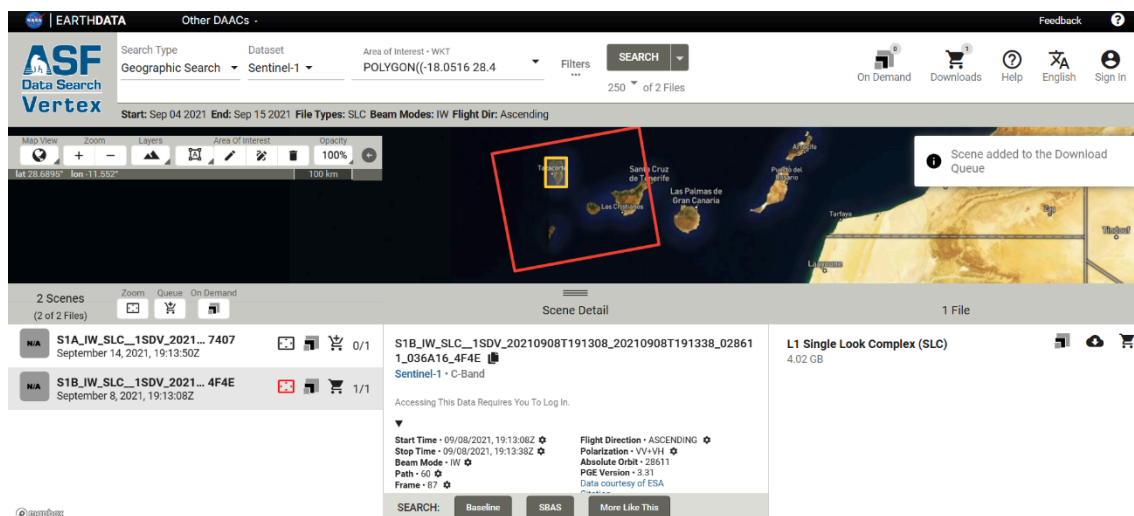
NASA | EARTHDATA Other DAACs ·

Feedback ?

ASF Data Search Vertex

Search Type
Geographic Search

Dataset
Sentinel-1

Area of Interest • WKT
POLYGON((-18.0516 28.4

Filters ···

SEARCH

250 of 2 Files

On Demand Downloads Help English Sign In

Start: Sep 04 2021 End: Sep 15 2021 File Types: SLC Beam Modes: IW Flight Dir: Ascending

Map View Zoom Layers Area Of Interest Opacity

100%

lat 28.6895° lon -11.552°

100 km

Santa Cruz de Tenerife

Las Palmas de Gran Canaria

Las Cristianos

Tarfaya

Scene added to the Download Queue

2 Scenes
(2 of 2 Files)

Zoom Queue On Demand

Scene Detail

1 File

S1A_IW_SLC__1SDV_2021... 7407
September 14, 2021, 19:13:50Z
0/1

S1B_IW_SLC__1SDV_2021... 4F4E
September 8, 2021, 19:13:08Z
1/1

S1B_IW_SLC__1SDV_20210908T191308_20210908T191338_028611_036A16_4F4E

Sentinel-1 • C-Band

Accessing This Data Requires You To Log In.

Start Time • 09/08/2021, 19:13:08Z
Stop Time • 09/08/2021, 19:13:38Z
Beam Mode • IW
Path • 60
Frame • 87

Flight Direction • ASCENDING
Polarization • VV+VH
Absolute Orbit • 28611
PGE Version • 3.31
Data courtesy of ESA

SEARCH: Baseline SBAS More Like This

L1 Single Look Complex (SLC)
4.02 GB